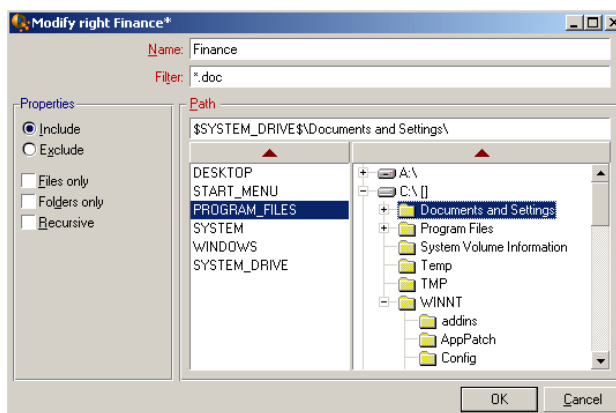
Modify right Finance*

Name: Finance

Filter: *.doc

Properties

Include

Exclude

Files only

Folders only

Recursive

Path

$SYSTEM_DRIVE$\Documents and Settings\

DESKTOP
START_MENU
PROGRAM_FILES
SYSTEM
WINDOWS
SYSTEM_DRIVE

A:\
C:\ []
Documents and Settings
Program Files
System Volume Information
Temp
TMP
WINNT
addins
AppPatch
Config

OK

Cancel